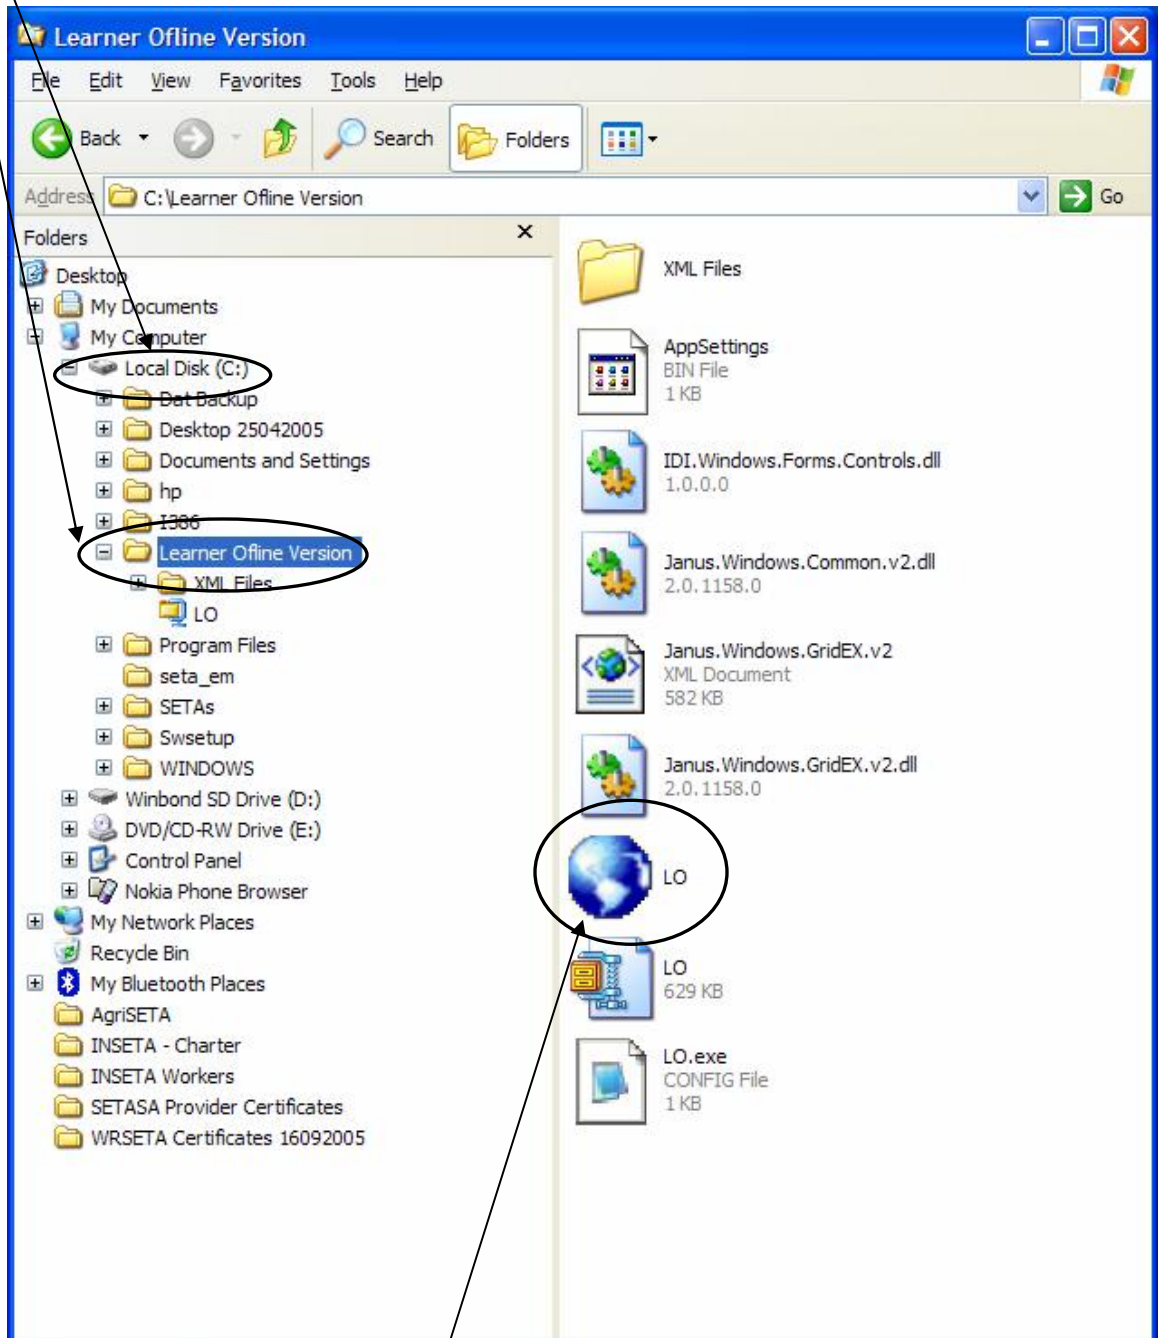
Learner Ofline Version

File Edit View Favorites Tools Help

Back Search Folders

Address C:\Learner Ofline Version Go

Folders ×

Desktop
My Documents
My Computer
Local Disk (C:)
Dat Backup
Desktop 25042005
Documents and Settings
hp
I386
Learner Ofline Version
XML Files
LO
Program Files
seta_em
SETAs
Swsetup
WINDOWS
Winbond SD Drive (D:)
DVD/CD-RW Drive (E:)
Control Panel
Nokia Phone Browser
My Network Places
Recycle Bin
My Bluetooth Places
AgriSETA
INSETA - Charter
INSETA Workers
SETASA Provider Certificates
WRSETA Certificates 16092005

XML Files

AppSettings
BIN File
1 KB

IDI.Windows.Forms.Controls.dll
1.0.0.0

Janus.Windows.Common.v2.dll
2.0.1158.0

Janus.Windows.GridEX.v2
XML Document
582 KB

Janus.Windows.GridEX.v2.dll
2.0.1158.0

LO

LO
629 KB

LO.exe
CONFIG File
1 KB